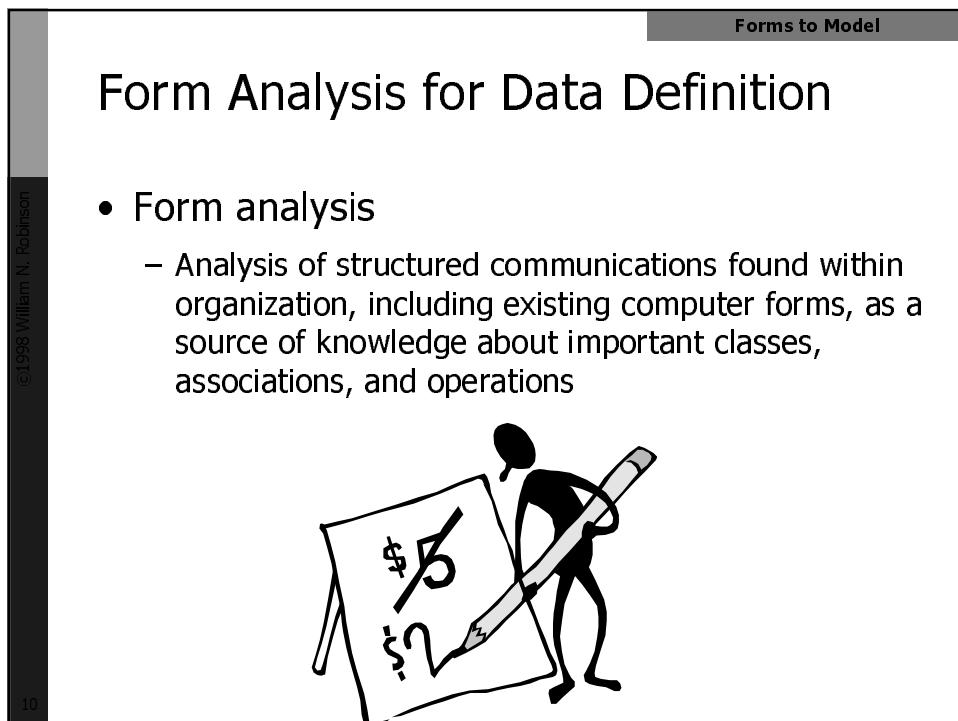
Forms to Model

Form Analysis for Data Definition

©1998 William N. Robinson

• Form analysis

– Analysis of structured communications found within organization, including existing computer forms, as a source of knowledge about important classes, associations, and operations

$5

$2

10